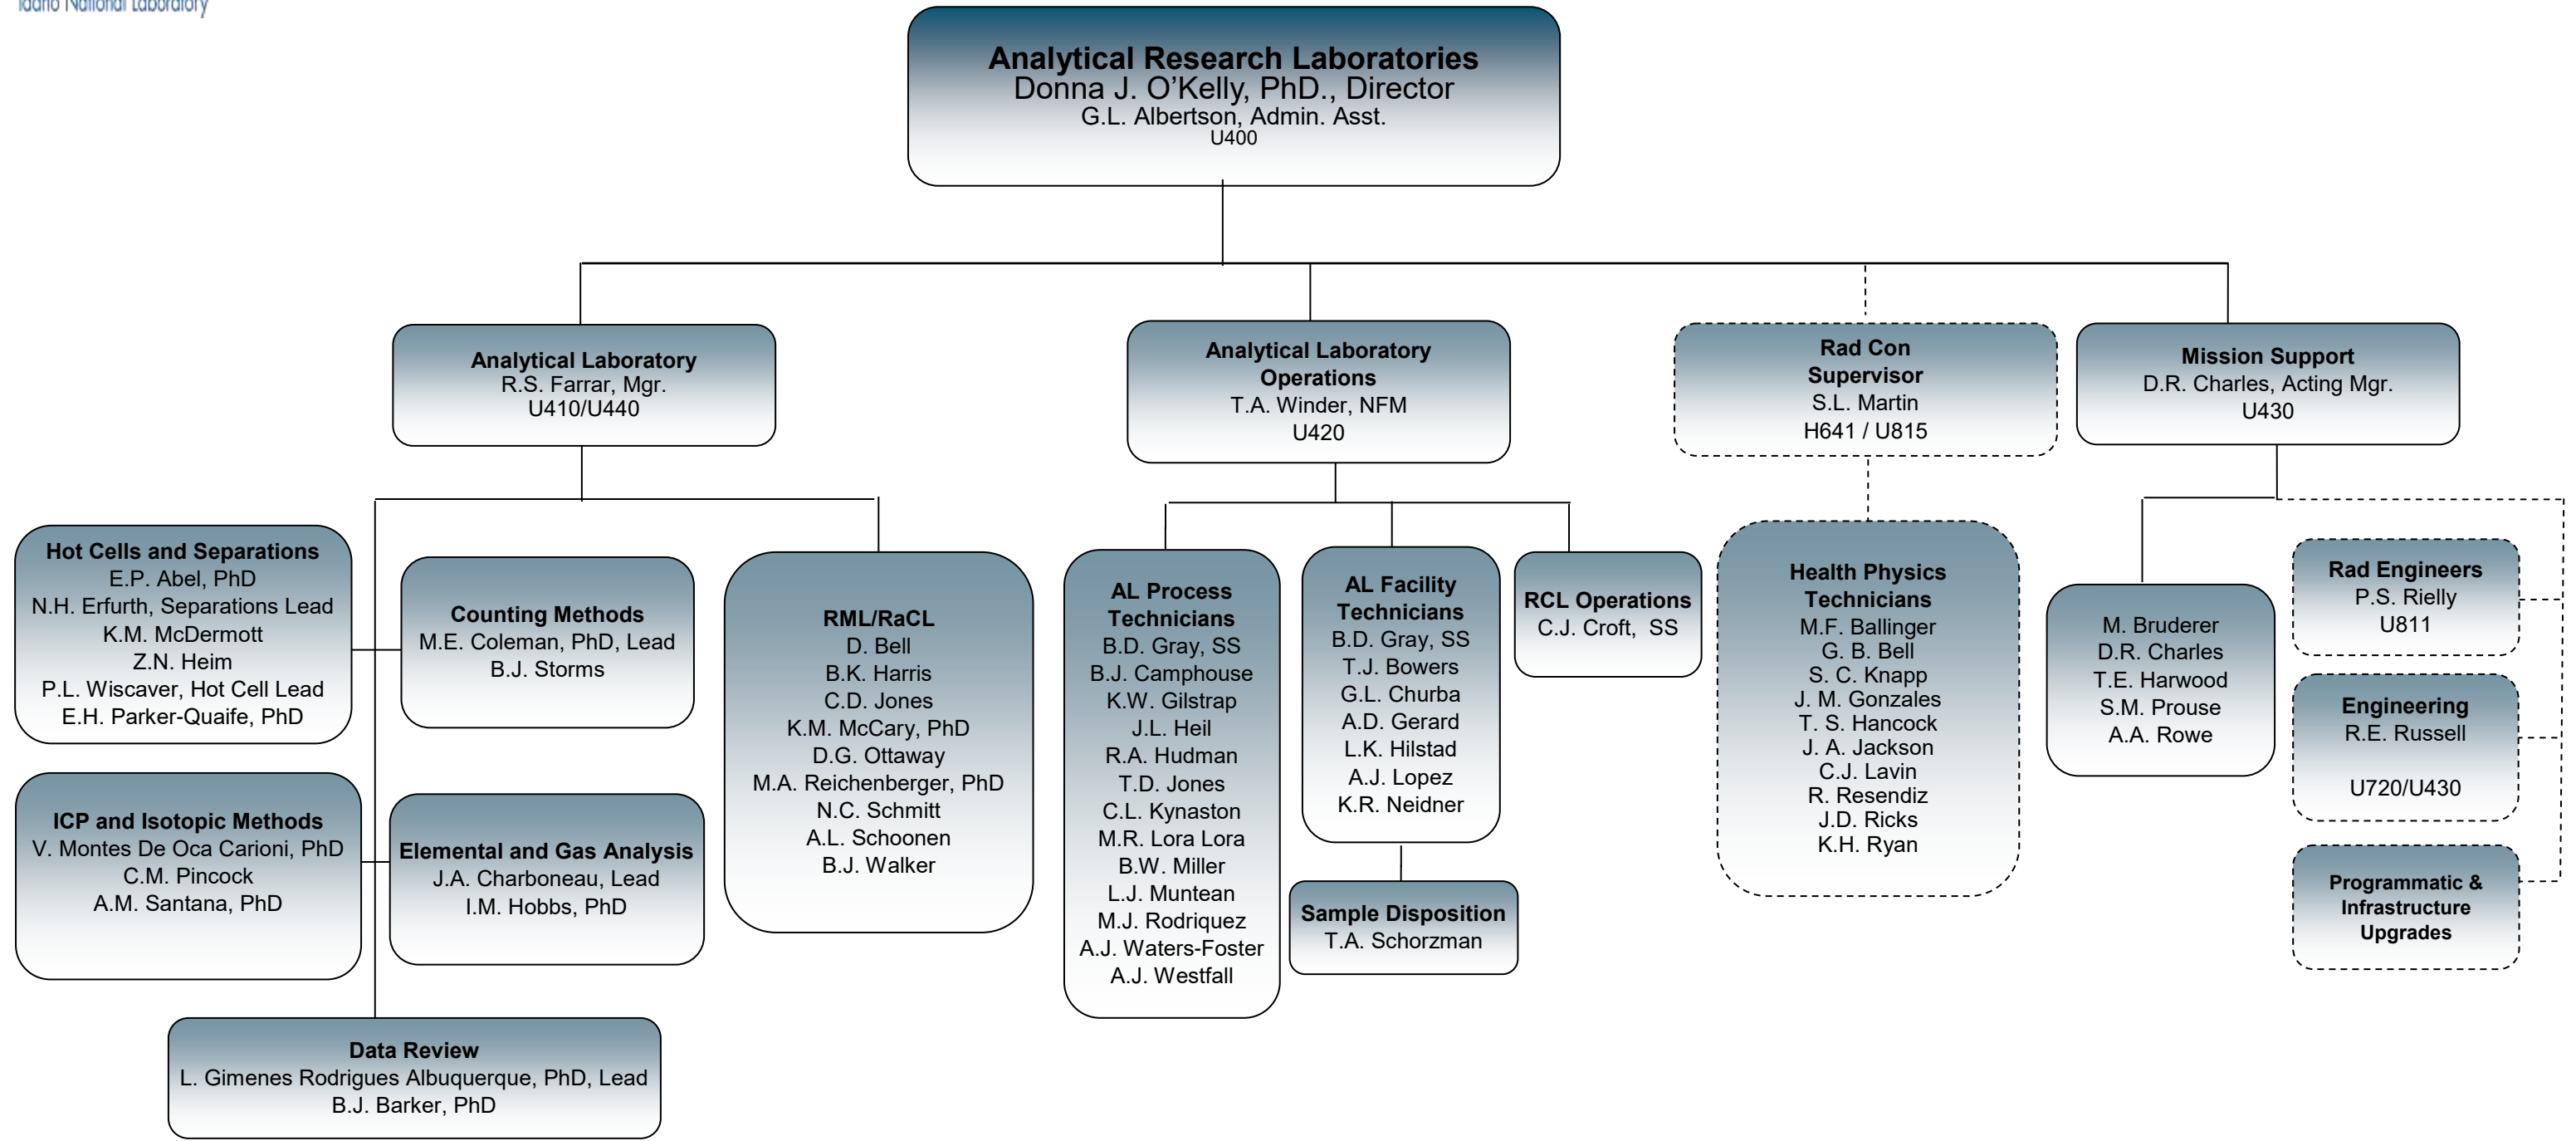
Idaho National Laboratory

Analytical Research Laboratories
Donna J. O'Kelly, PhD., Director
G.L. Albertson, Admin. Asst.
U400

Analytical Laboratory
R.S. Farrar, Mgr.
U410/U440

Analytical Laboratory Operations
T.A. Winder, NFM
U420

Rad Con Supervisor
S.L. Martin
H641 / U815

Mission Support
D.R. Charles, Acting Mgr.
U430

Hot Cells and Separations
E.P. Abel, PhD
N.H. Erfurth, Separations Lead
K.M. McDermott
Z.N. Heim
P.L. Wiscaver, Hot Cell Lead
E.H. Parker-Quaife, PhD

Counting Methods
M.E. Coleman, PhD, Lead
B.J. Storms

RML/RaCL
D. Bell
B.K. Harris
C.D. Jones
K.M. McCary, PhD
D.G. Ottaway
M.A. Reichenberger, PhD
N.C. Schmitt
A.L. Schoonen
B.J. Walker

ICP and Isotopic Methods
V. Montes De Oca Carioni, PhD
C.M. Pincock
A.M. Santana, PhD

Elemental and Gas Analysis
J.A. Charboneau, Lead
I.M. Hobbs, PhD

Data Review
L. Gimenes Rodrigues Albuquerque, PhD, Lead
B.J. Barker, PhD

AL Process Technicians
B.D. Gray, SS
B.J. Camphouse
K.W. Gilstrap
J.L. Heil
R.A. Hudman
T.D. Jones
C.L. Kynaston
M.R. Lora Lora
B.W. Miller
L.J. Muntean
M.J. Rodriquez
A.J. Waters-Foster
A.J. Westfall

AL Facility Technicians
B.D. Gray, SS
T.J. Bowers
G.L. Churba
A.D. Gerard
L.K. Hilstad
A.J. Lopez
K.R. Neidner

RCL Operations
C.J. Croft, SS

Sample Disposition
T.A. Schorzman

Health Physics Technicians
M.F. Ballinger
G. B. Bell
S. C. Knapp
J. M. Gonzales
T. S. Hancock
J. A. Jackson
C.J. Lavin
R. Resendiz
J.D. Ricks
K.H. Ryan

M. Bruderer
D.R. Charles
T.E. Harwood
S.M. Prouse
A.A. Rowe

Rad Engineers
P.S. Rielly
U811

Engineering
R.E. Russell

U720/U430

Programmatic & Infrastructure Upgrades